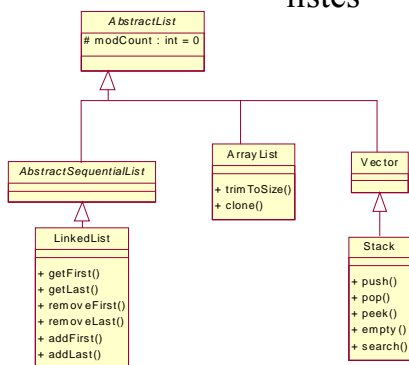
listes

AbstractList
# modCount : int = 0

AbstractSequentialList

ArrayList
+ trimToSize()
+ clone()

Vector

LinkedList
+ getFirst()
+ getLast()
+ removeFirst()
+ removeLast()
+ addFirst()
+ addLast()

Stack
+ push()
+ pop()
+ peek()
+ empty()
+ search()